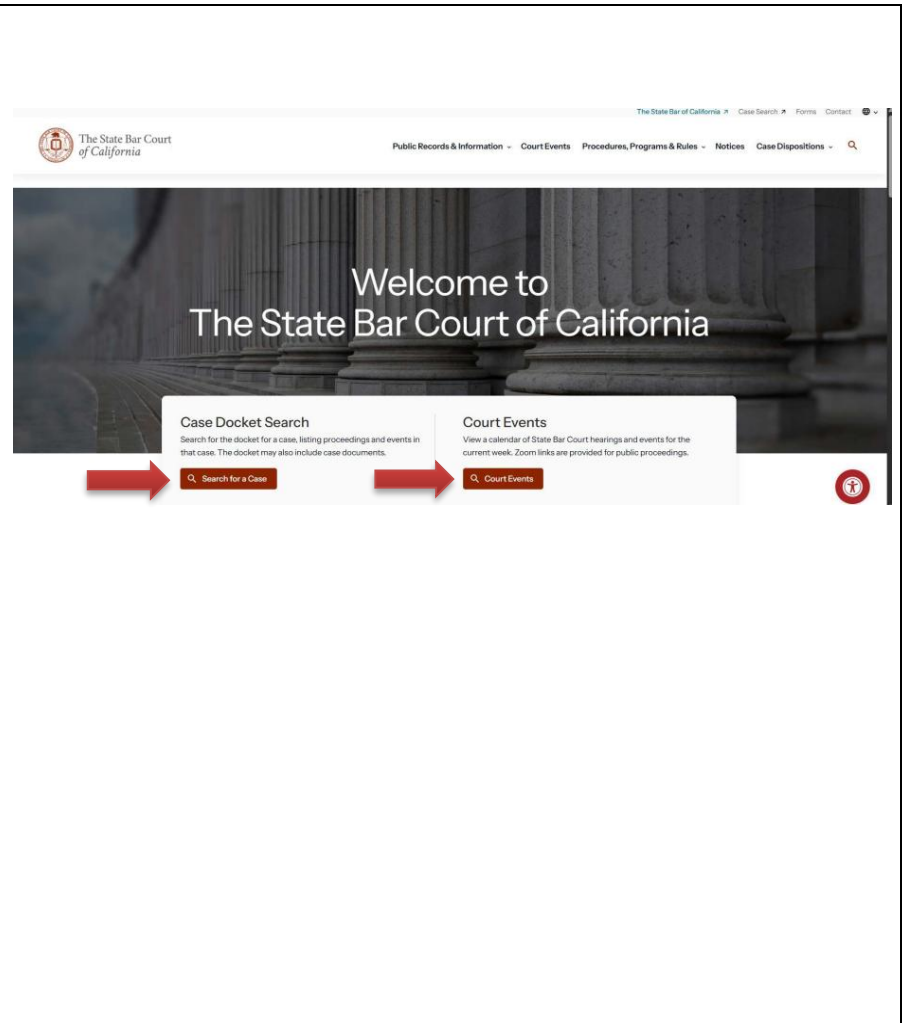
The State Bar of California ↗ Case Search ↗ Forms Contact

The State Bar Court of California

Public Records & Information ⌄ Court Events Procedures, Programs & Rules ⌄ Notices Case Dispositions ⌄

Welcome to
The State Bar Court of California

Case Docket Search
Search for the docket for a case, listing proceedings and events in that case. The docket may also include case documents.

Search for a Case

Court Events
View a calendar of State Bar Court hearings and events for the current week. Zoom links are provided for public proceedings.

Court Events